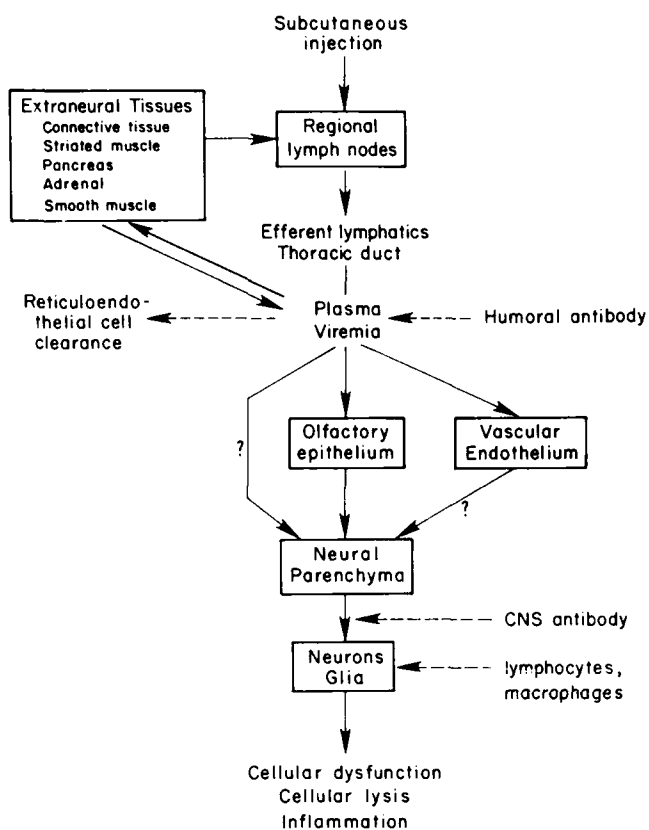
Subcutaneous injection

Extraneural Tissues
Connective tissue
Striated muscle
Pancreas
Adrenal
Smooth muscle

Regional lymph nodes

Efferent lymphatics
Thoracic duct

Reticuloendothelial cell clearance

Plasma
Viremia

Humoral antibody

?

Olfactory epithelium

Vascular Endothelium

?

Neural Parenchyma

CNS antibody

Neurons
Glia

lymphocytes, macrophages

Cellular dysfunction
Cellular lysis
Inflammation